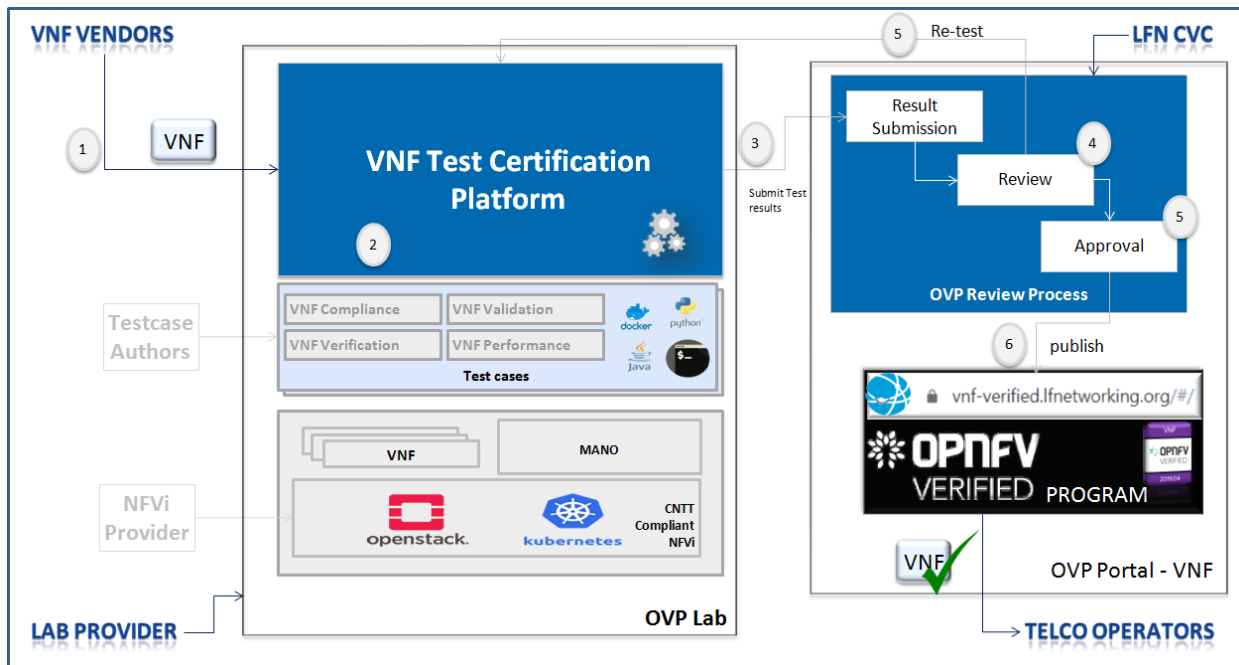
VNF VENDORS

5 Re-test

LFN CVC

1 VNF

VNF Test Certification Platform

2

3

Submit Test results

Result Submission

4

Review

5

Approval

OVP Review Process

Testcase Authors

VNF Compliance

VNF Validation

VNF Verification

VNF Performance

docker

python

java

Test cases

6 publish

vnf-verified.lfnetworking.org/#/

OPNFV VERIFIED PROGRAM

VNF

OPNFV VERIFIED

VNF

MANO

NFVi Provider

openstack.

kubernetes

CNTT Compliant NFVi

VNF

OVP Portal - VNF

LAB PROVIDER

OVP Lab

TELCO OPERATORS